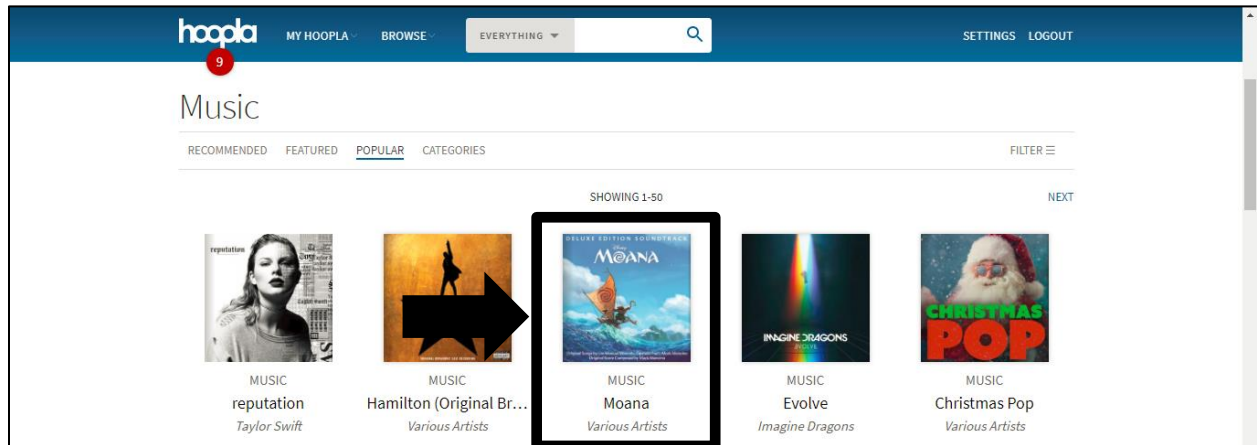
hoopla 9 MY HOOPLA BROWSE EVERYTHING SETTINGS LOGOUT

Music

RECOMMENDED FEATURED POPULAR CATEGORIES FILTER ☰

SHOWING 1-50 NEXT

reputation

MUSIC
reputation
Taylor Swift

MUSIC
Hamilton (Original Br...
Various Artists

DELUXE EDITION SOUNDTRACK
Disney MOANA

MUSIC
Moana
Various Artists

IMAGINE DRAGONS EVOLVE

MUSIC
Evolve
Imagine Dragons

CHRISTMAS POP

MUSIC
Christmas Pop
Various Artists